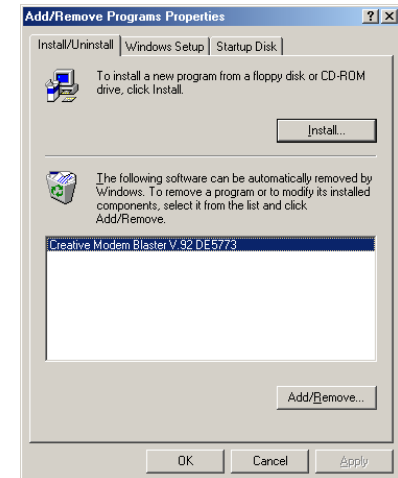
Add/Remove Programs Properties

?

X

Install/Uninstall

Windows Setup

Startup Disk

To install a new program from a floppy disk or CD-ROM drive, click Install.

Install...

The following software can be automatically removed by Windows. To remove a program or to modify its installed components, select it from the list and click Add/Remove.

Creative Modem Blaster V.92 DE5773

Add/Remove...

OK

Cancel

Apply